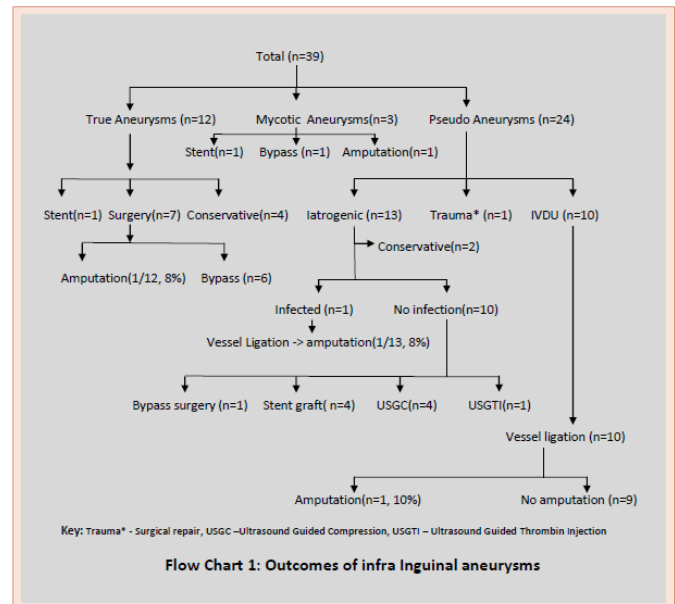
Total (n=39)

True Aneurysms (n=12)

Mycotic Aneurysms(n=3)

Pseudo Aneurysms (n=24)

Stent(n=1) Bypass (n=1) Amputation(n=1)

Stent(n=1) Surgery(n=7) Conservative(n=4)

Iatrogenic (n=13)

Trauma* (n=1)

IVDU (n=10)

Conservative(n=2)

Amputation(1/12, 8%) Bypass (n=6)

Infected (n=1) No infection(n=10)

Vessel Ligation -> amputation(1/13, 8%)

Bypass surgery (n=1) Stent graft( n=4) USGC(n=4) USGTI(n=1)

Vessel ligation (n=10)

Amputation(n=1, 10%) No amputation (n=9)

Key: Trauma* - Surgical repair, USGC –Ultrasound Guided Compression, USGTI – Ultrasound Guided Thrombin Injection

Flow Chart 1: Outcomes of infra Inguinal aneurysms